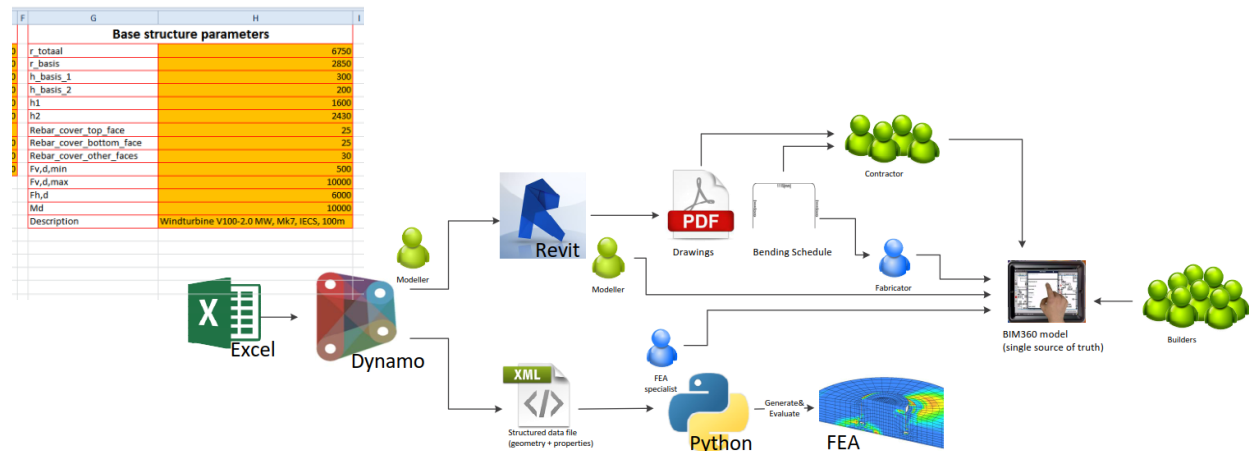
| F | G | H | I |
|---|---|---|---|
| | Base structure parameters | | |
| | r_totaal | 6750 | |
| | r_basis | 2850 | |
| | h_basis_1 | 300 | |
| | h_basis_2 | 200 | |
| | h1 | 1600 | |
| | h2 | 2430 | |
| | Rebar_cover_top_face | 25 | |
| | Rebar_cover_bottom_face | 25 | |
| | Rebar_cover_other_faces | 30 | |
| | Fv,d,min | 500 | |
| | Fv,d,max | 10000 | |
| | Fh,d | 6000 | |
| | Md | 10000 | |
| | Description | Windturbine V100-2.0 MW, Mk7, IECS, 100m | |

X

Excel

Dynamo

Modeller

Revit

Modeller

PDF

Drawings

Bending Schedule

Contractor

Fabricator

BIM360 model
(single source of truth)

Builders

XML

Structured data file
(geometry + properties)

FEA
specialist

Python

Generate&
Evaluate

FEA